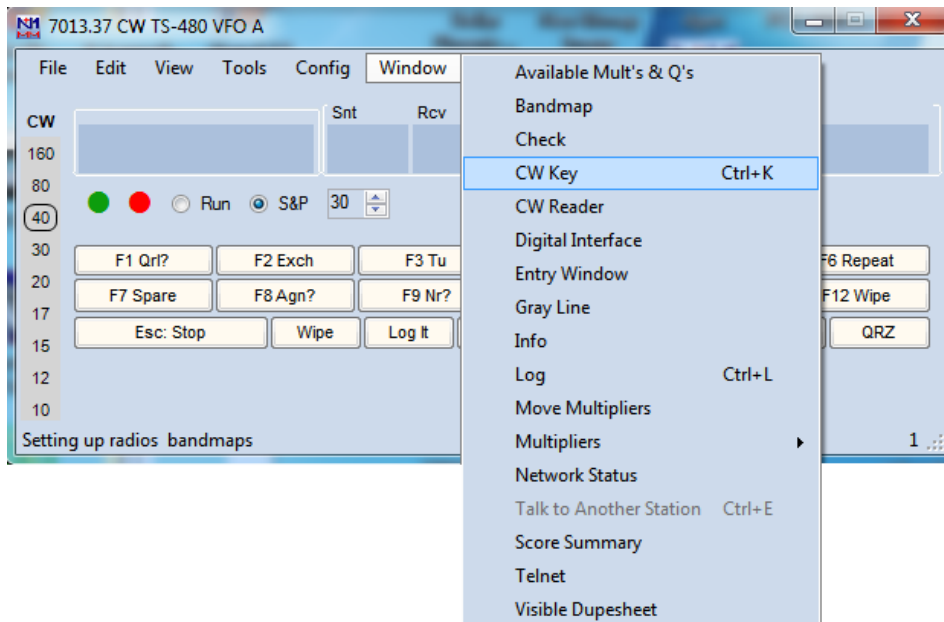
7013.37 CW TS-480 VFO A

File Edit View Tools Config Window

CW
160
80
40
30
20
17
15
12
10

Snt Rcv

Run S&P 30

F1 Qrl? F2 Exch F3 Tu F6 Repeat
F7 Spare F8 Agn? F9 Nr? F12 Wipe
Esc: Stop Wipe Log It QRZ

Setting up radios bandmaps 1

Available Mult's & Q's
Bandmap
Check
CW Key Ctrl+K
CW Reader
Digital Interface
Entry Window
Gray Line
Info
Log Ctrl+L
Move Multipliers
Multipliers
Network Status
Talk to Another Station Ctrl+E
Score Summary
Telnet
Visible Dupesheet